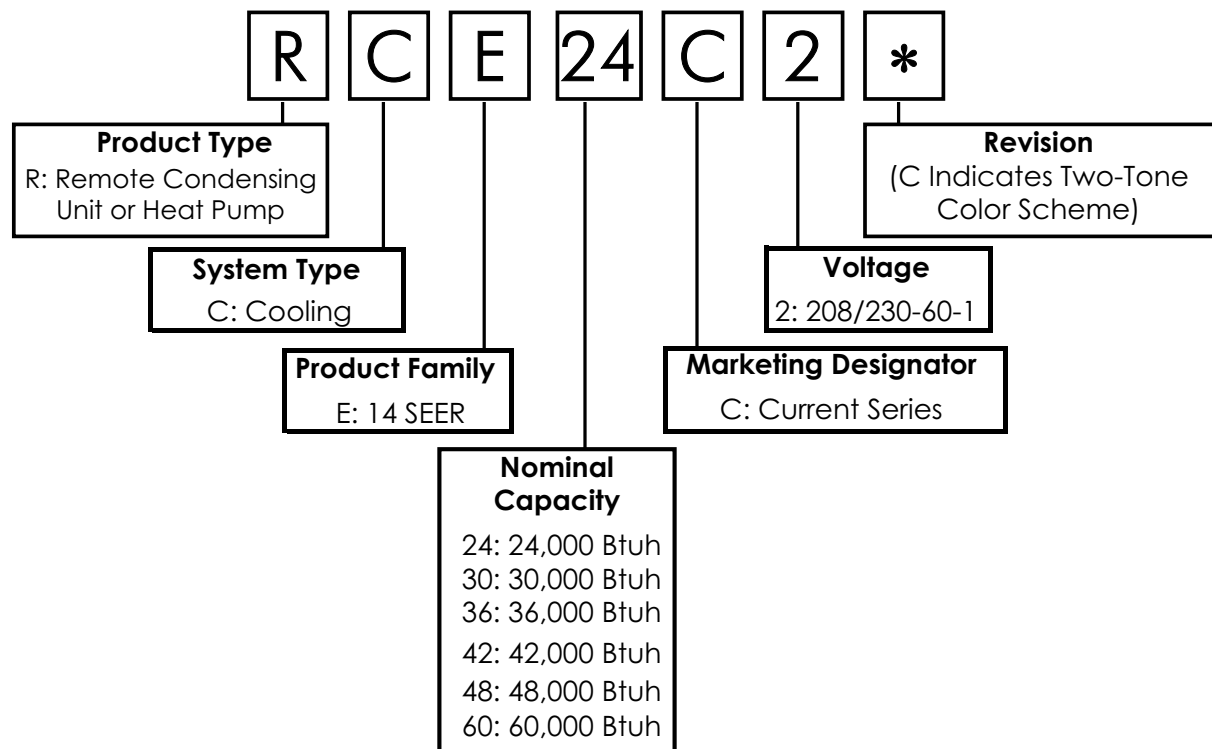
R C E 24 C 2 *

**Product Type**
R: Remote Condensing Unit or Heat Pump

**System Type**
C: Cooling

**Product Family**
E: 14 SEER

**Nominal Capacity**
24: 24,000 Btuh
30: 30,000 Btuh
36: 36,000 Btuh
42: 42,000 Btuh
48: 48,000 Btuh
60: 60,000 Btuh

**Revision**
(C Indicates Two-Tone Color Scheme)

**Voltage**
2: 208/230-60-1

**Marketing Designator**
C: Current Series